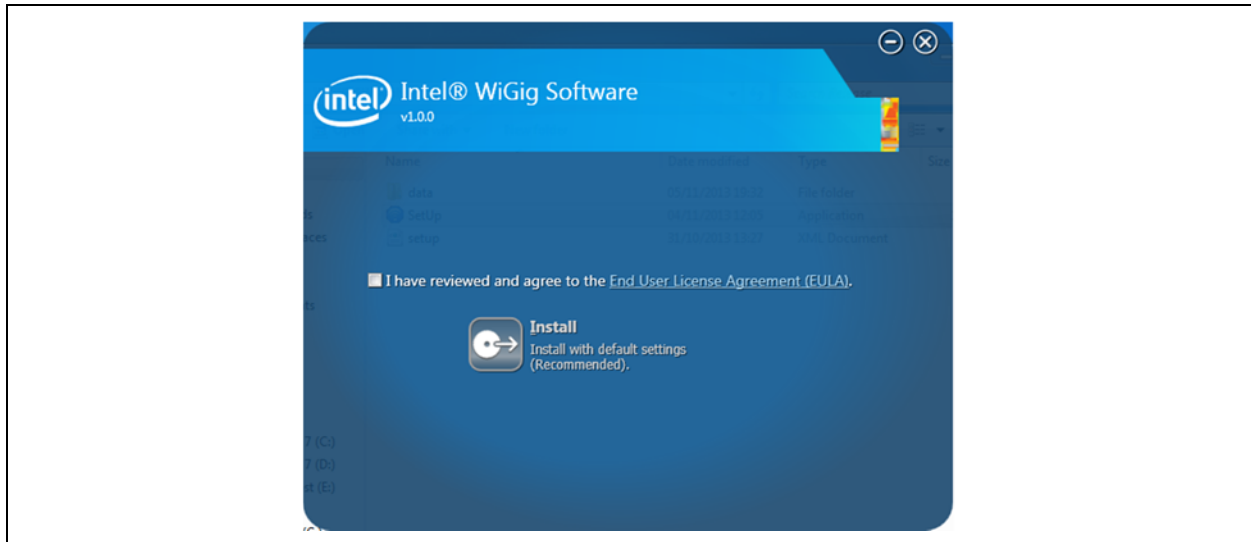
intel Intel® WiGig Software
v1.0.0

Name Date modified Type Size
data File folder
SetUp Application
setup XML Document

I have reviewed and agree to the End User License Agreement (EULA).

Install
Install with default settings (Recommended).

7 (C:)
7 (D:)
st (E:)